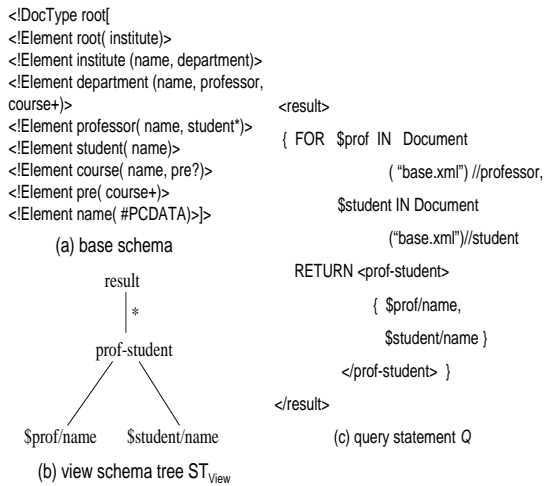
<!DocType root[
<!Element root( institute)>
<!Element institute (name, department)>
<!Element department (name, professor, course+)>
<!Element professor( name, student*)>
<!Element student( name)>
<!Element course( name, pre?)>
<!Element pre( course+)>
<!Element name( #PCDATA)>]>

(a) base schema

result

*

prof-student

$prof/name $student/name

(b) view schema tree $ST_{View}$

<result>
{ FOR $prof IN Document
( "base.xml") //professor,
$student IN Document
("base.xml")//student
RETURN <prof-student>
{ $prof/name,
$student/name }
</prof-student> }
</result>

(c) query statement Q